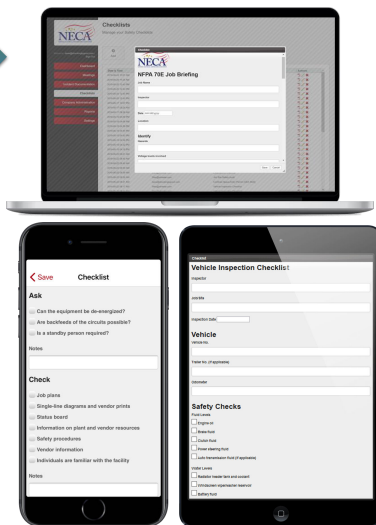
NECA

Checklists

Manage your Safety Checklists

NECA

NFPA 70E Job Briefing

Job Name

Supervisor

Date

Location

Identify

Hazards

Voltage levels involved

Save Cancel

Save Checklist

Ask

Can the equipment be de-energized?

Are backfeeds of the circuits possible?

Is a standby person required?

Notes

Check

Job plans

Single-line diagrams and vendor prints

Status board

Information on plant and vendor resources

Safety procedures

Vendor information

Individuals are familiar with the facility

Notes

Vehicle Inspection Checklist

Inspector

Vehicle

Inspection Date

Vehicle

Vehicle No.

Trailer No. (if applicable)

Odometer

Safety Checks

Fluid Levels

Engine oil

Brake fluid

Clutch fluid

Power steering fluid

Auto transmission fluid (if applicable)

Water Levels

Radiator header tank and coolant

Windscreen wiper/washer reservoir

Battery fluid